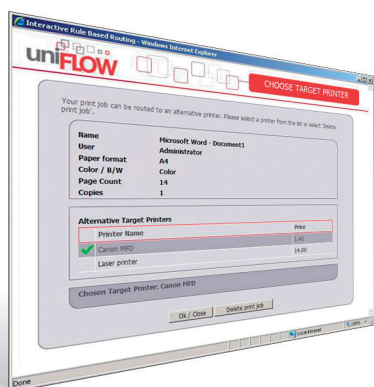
Interactive Rule Based Routing - Windows Internet Explorer

uniFLOW

CHOOSE TARGET PRINTER

Your print job can be routed to an alternative printer. Please select a printer from the list or select 'Delete print job'.

| | |
|---|---|
| Name | Microsoft Word - Document1 |
| User | Administrator |
| Paper format | A4 |
| Color / B/W | Color |
| Page Count | 14 |
| Copies | 1 |

Alternative Target Printers

| Printer Name | Price |
|---|---|
| Canon MFD | 1.40 |
| Laser printer | 14.00 |

Chosen Target Printer: Canon MFD

Ok / Close
Delete print job

Local intranet
100%

Done